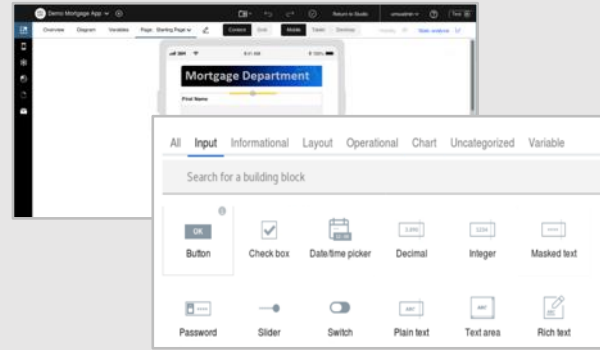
Demo Mortgage App

Overview Diagram Variables Page: Starting Page

Content Grid Mobile Tablet Desktop

Return to Studio

Test

Mortgage Department

First Name

All Input Informational Layout Operational Chart Uncategorized Variable

Search for a building block

OK

Button

Check box

Date/time picker

Decimal

Integer

Masked text

Password

Slider

Switch

Plain text

Text area

Rich text